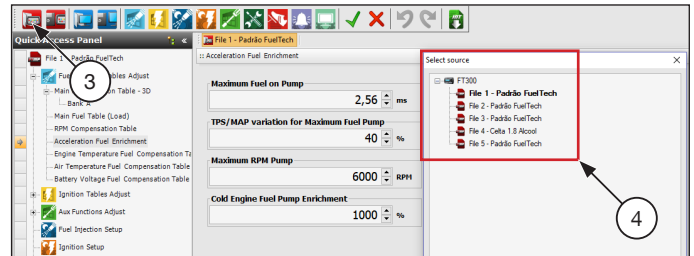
Quick Access Panel

File 1 - Padrão FuelTech

Fuel Tables Adjust

Main Fuel Injection Table - 3D

Bank A

Main Fuel Table (Load)

RPM Compensation Table

Acceleration Fuel Enrichment

Engine Temperature Fuel Compensation Ta

Air Temperature Fuel Compensation Table

Battery Voltage Fuel Compensation Table

Ignition Tables Adjust

Aux Functions Adjust

Fuel Injection Setup

Ignition Setup

3

File 1 - Padrão FuelTech

:: Acceleration Fuel Enrichment

Maximum Fuel on Pump

2,56 ms

TPS/MAP variation for Maximum Fuel Pump

40 %

Maximum RPM Pump

6000 RPM

Cold Engine Fuel Pump Enrichment

1000 %

Select source

FT300

File 1 - Padrão FuelTech

File 2 - Padrão FuelTech

File 3 - Padrão FuelTech

File 4 - Celta 1.8 Alcool

File 5 - Padrão FuelTech

4